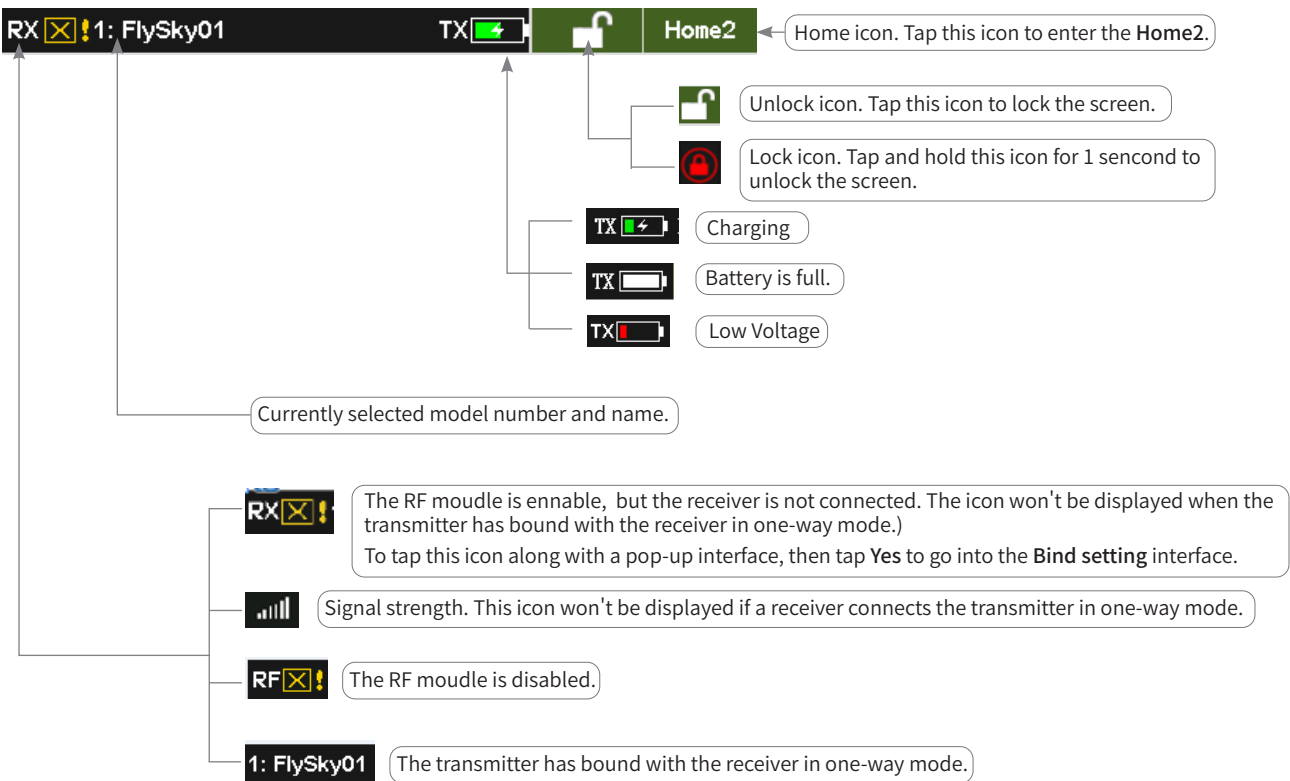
RX ! 1: FlySky01 TX Home2

Home icon. Tap this icon to enter the **Home2**.

Unlock icon. Tap this icon to lock the screen.

Lock icon. Tap and hold this icon for 1 sencond to unlock the screen.

TX Charging

TX Battery is full.

TX Low Voltage

Currently selected model number and name.

RX ! The RF moudle is ennable, but the receiver is not connected. The icon won't be displayed when the transmitter has bound with the receiver in one-way mode.)
To tap this icon along with a pop-up interface, then tap **Yes** to go into the **Bind setting** interface.

Signal strength. This icon won't be displayed if a receiver connects the transmitter in one-way mode.

RF ! The RF moudle is disabled.

1: FlySky01 The transmitter has bound with the receiver in one-way mode.